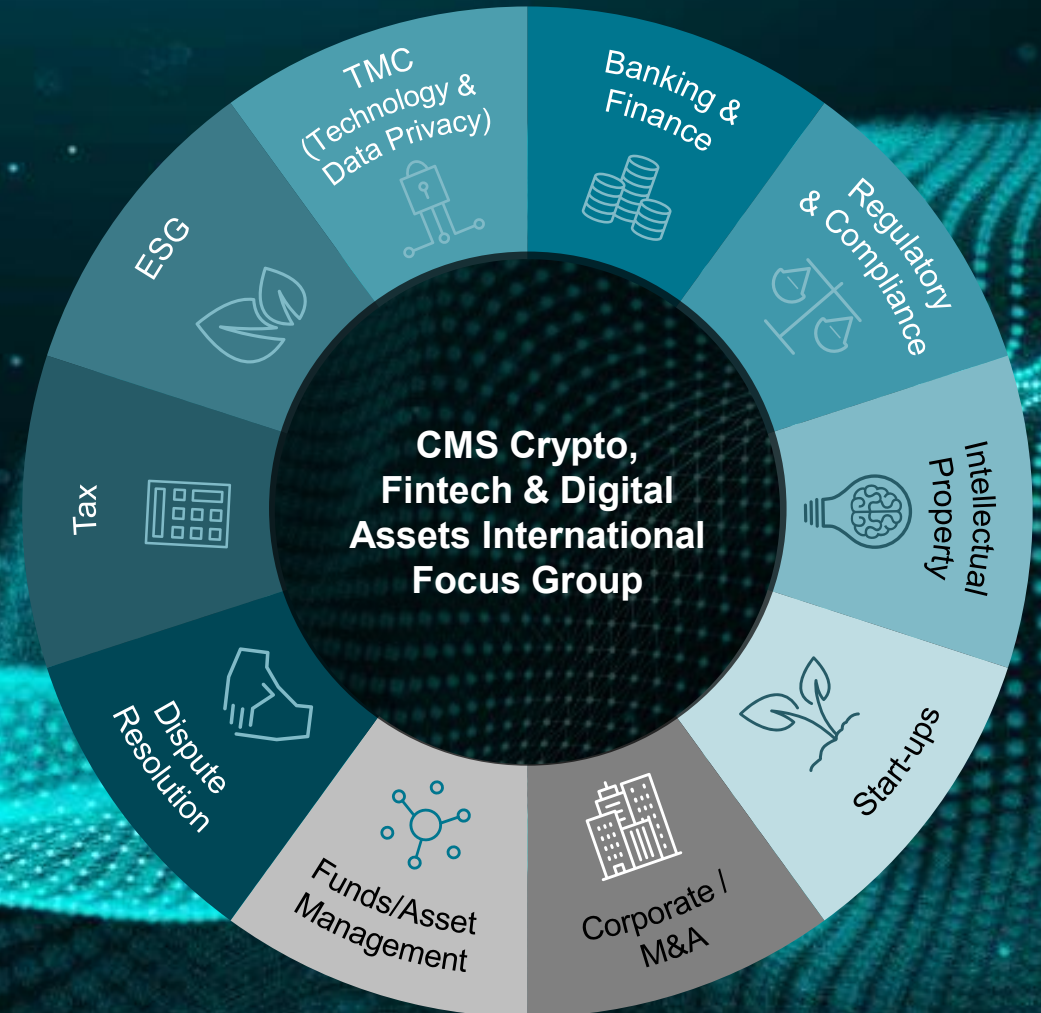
CMS Crypto, Fintech & Digital Assets International Focus Group

TMC (Technology & Data Privacy)

Banking & Finance

Regulatory & Compliance

Intellectual Property

Start-ups

Corporate / M&A

Funds/Asset Management

Dispute Resolution

Tax

ESG